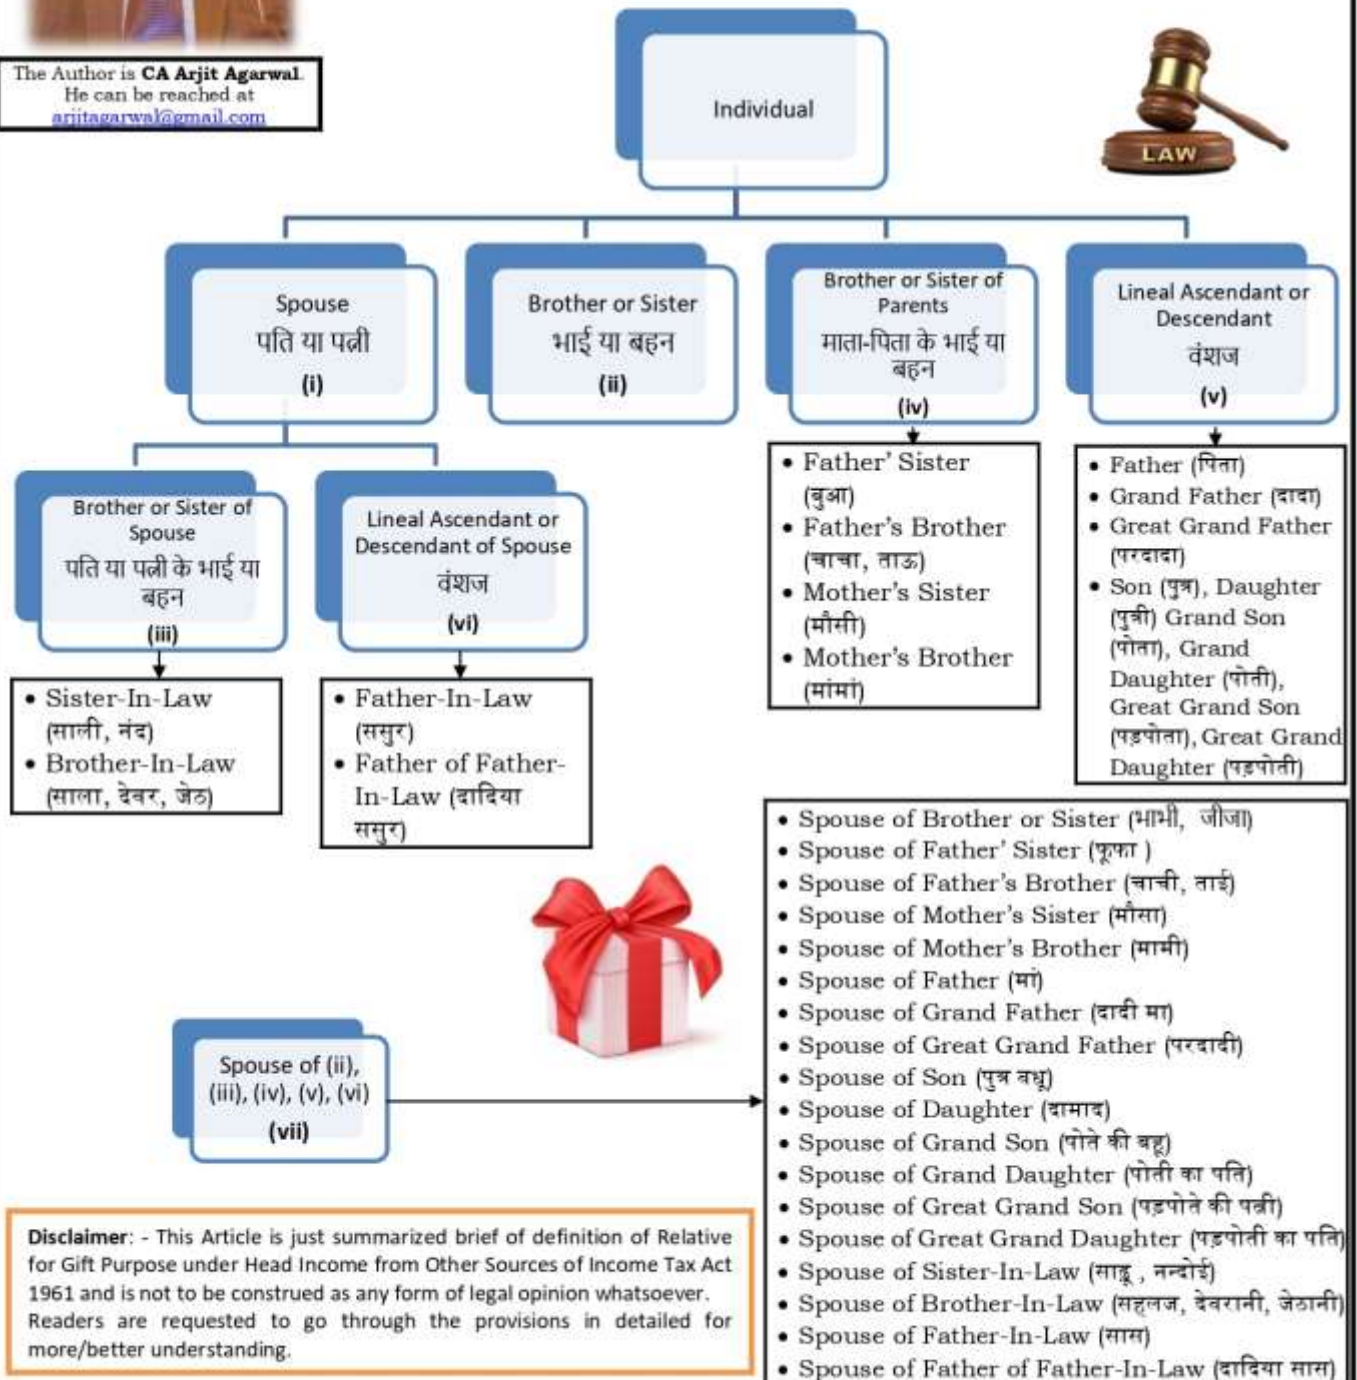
The Author is **CA Arjit Agarwal**. He can be reached at arjitagarwal@gmail.com

Individual

LAW

Spouse
पति या पत्नी
(i)

Brother or Sister
भाई या बहन
(ii)

Brother or Sister of Parents
माता-पिता के भाई या बहन
(iv)

Lineal Ascendant or Descendant
वंशज
(v)

Brother or Sister of Spouse
पति या पत्नी के भाई या बहन
(iii)

Lineal Ascendant or Descendant of Spouse
वंशज
(vi)

- Father' Sister (बुआ)
- Father's Brother (चाचा, ताऊ)
- Mother's Sister (मौसी)
- Mother's Brother (मामा)

- Father (पिता)
- Grand Father (दादा)
- Great Grand Father (परदादा)
- Son (पुत्र), Daughter (पुत्री) Grand Son (पोता), Grand Daughter (पोती), Great Grand Son (पड़पोता), Great Grand Daughter (पड़पोती)

- Sister-In-Law (साली, नंद)
- Brother-In-Law (साला, देवर, जेठ)

- Father-In-Law (ससुर)
- Father of Father-In-Law (दादिया ससुर)

- Spouse of Brother or Sister (भाभी, जीजा)
- Spouse of Father' Sister (फूफा)
- Spouse of Father's Brother (चाची, ताई)
- Spouse of Mother's Sister (मौसा)
- Spouse of Mother's Brother (मामी)
- Spouse of Father (मां)
- Spouse of Grand Father (दादी मा)
- Spouse of Great Grand Father (परदादी)
- Spouse of Son (पुत्र वधू)
- Spouse of Daughter (दामाद)
- Spouse of Grand Son (पोते की बहू)
- Spouse of Grand Daughter (पोती का पति)
- Spouse of Great Grand Son (पड़पोते की पत्नी)
- Spouse of Great Grand Daughter (पड़पोती का पति)
- Spouse of Sister-In-Law (साढू, नन्दोई)
- Spouse of Brother-In-Law (सहलज, देवरानी, जेठानी)
- Spouse of Father-In-Law (सास)
- Spouse of Father of Father-In-Law (दादिया सास)

Spouse of (ii), (iii), (iv), (v), (vi)
(vii)

**Disclaimer**: - This Article is just summarized brief of definition of Relative for Gift Purpose under Head Income from Other Sources of Income Tax Act 1961 and is not to be construed as any form of legal opinion whatsoever. Readers are requested to go through the provisions in detailed for more/better understanding.